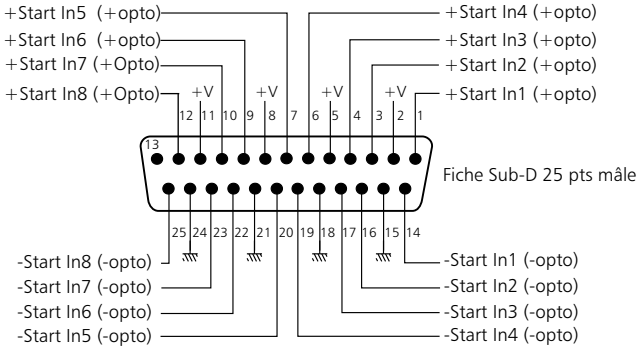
+Start In5 (+opto)
+Start In4 (+opto)
+Start In6 (+opto)
+Start In3 (+opto)
+Start In7 (+Opto)
+Start In2 (+opto)
+Start In8 (+Opto)
+V
+V
+V
+V
+Start In1 (+opto)
12 11 10 9 8 7 6 5 4 3 2 1
13
Fiche Sub-D 25 pts mâle
25 24 23 22 21 20 19 18 17 16 15 14
-Start In8 (-opto)
-Start In1 (-opto)
-Start In7 (-opto)
-Start In2 (-opto)
-Start In6 (-opto)
-Start In3 (-opto)
-Start In5 (-opto)
-Start In4 (-opto)